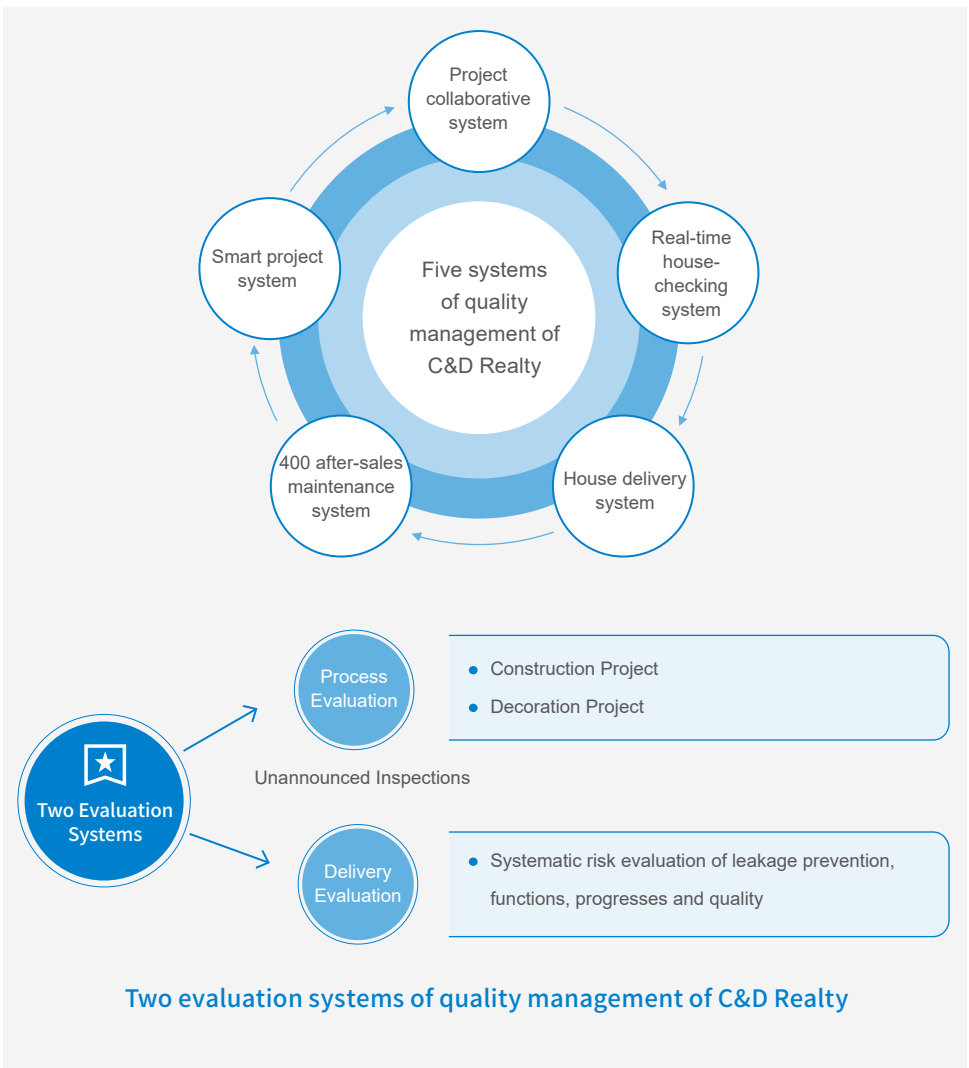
Project collaborative system

Real-time house-checking system

House delivery system

400 after-sales maintenance system

Smart project system

Five systems of quality management of C&D Realty

Process Evaluation

- Construction Project
- Decoration Project

Two Evaluation Systems

Unannounced Inspections

Delivery Evaluation

- Systematic risk evaluation of leakage prevention, functions, progresses and quality

Two evaluation systems of quality management of C&D Realty